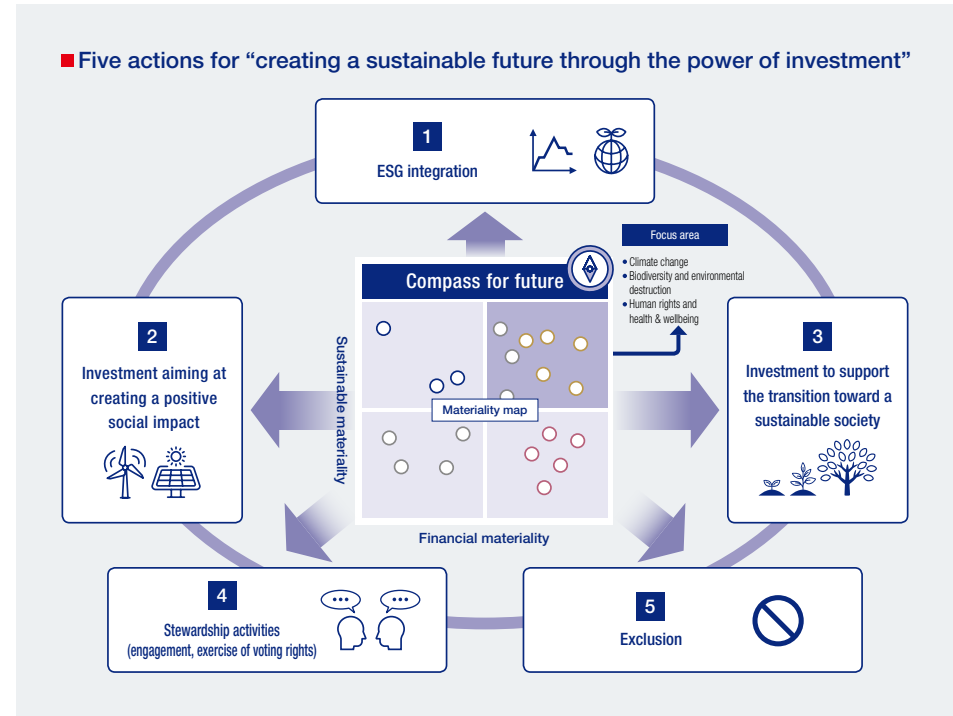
Five actions for “creating a sustainable future through the power of investment”

1
ESG integration

Focus area
• Climate change
• Biodiversity and environmental destruction
• Human rights and health & wellbeing

Compass for future

Sustainable materiality

Materiality map

Financial materiality

2
Investment aiming at creating a positive social impact

3
Investment to support the transition toward a sustainable society

4
Stewardship activities (engagement, exercise of voting rights)

5
Exclusion